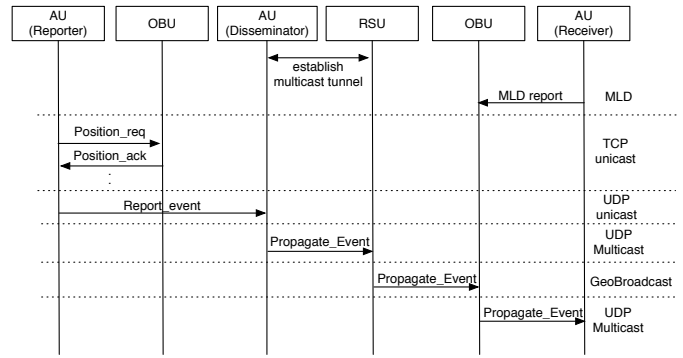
AU (Reporter)

OBU

AU (Disseminator)

RSU

OBU

AU (Receiver)

establish multicast tunnel

MLD report

MLD

Position_req

Position_ack

TCP unicast

Report_event

UDP unicast

Propagate_Event

UDP Multicast

Propagate_Event

GeoBroadcast

Propagate_Event

UDP Multicast